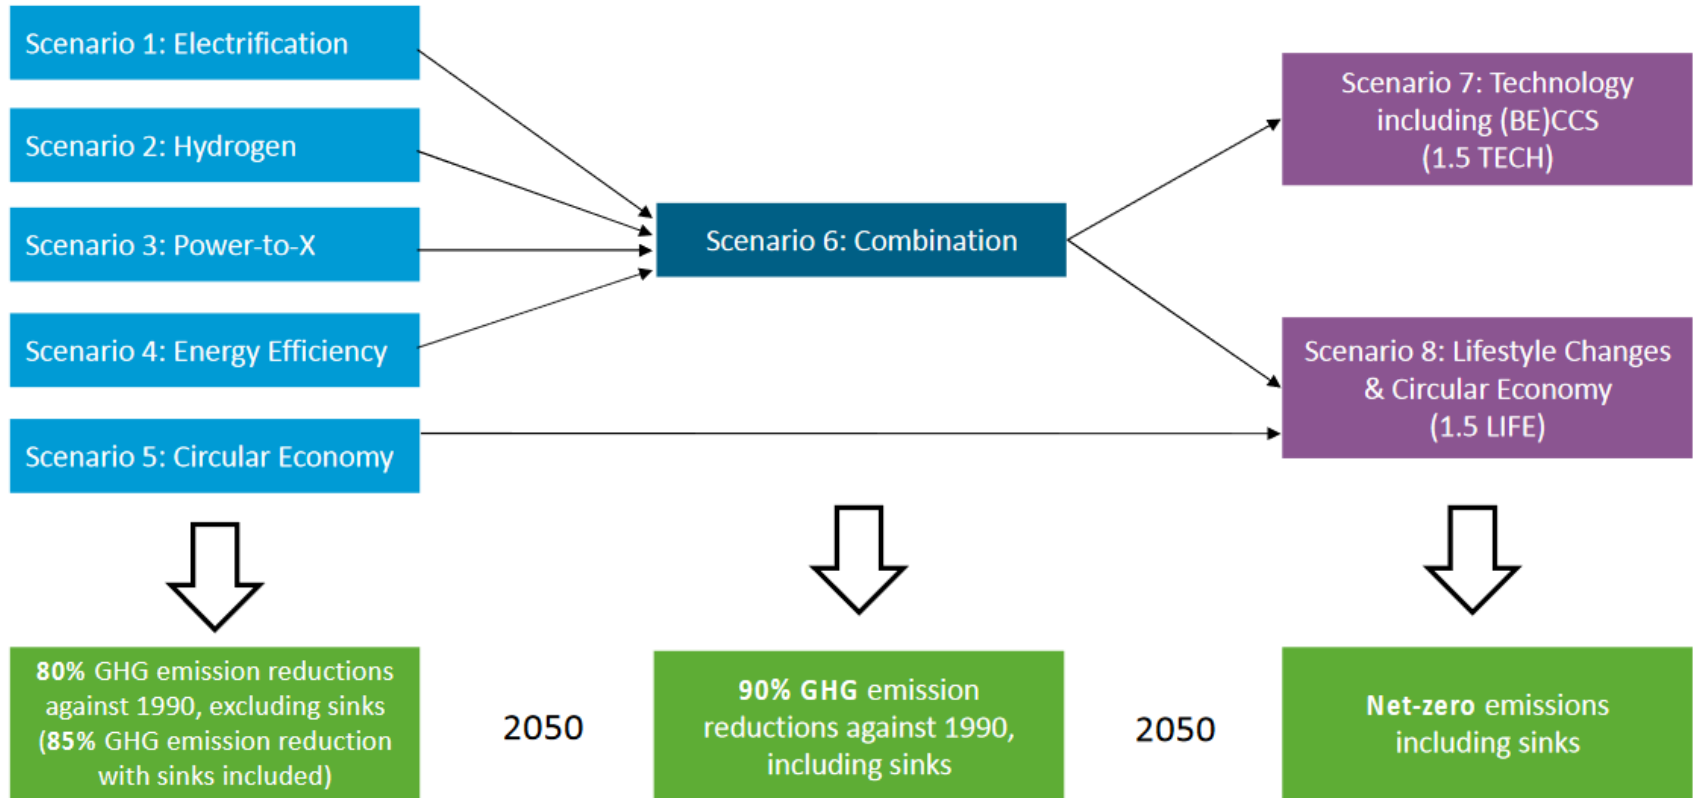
Scenario 1: Electrification

Scenario 2: Hydrogen

Scenario 3: Power-to-X

Scenario 4: Energy Efficiency

Scenario 5: Circular Economy

Scenario 6: Combination

Scenario 7: Technology including (BE)CCS (1.5 TECH)

Scenario 8: Lifestyle Changes & Circular Economy (1.5 LIFE)

**80%** GHG emission reductions against 1990, excluding sinks (**85%** GHG emission reduction with sinks included)

2050

**90% GHG** emission reductions against 1990, including sinks

2050

**Net-zero** emissions including sinks